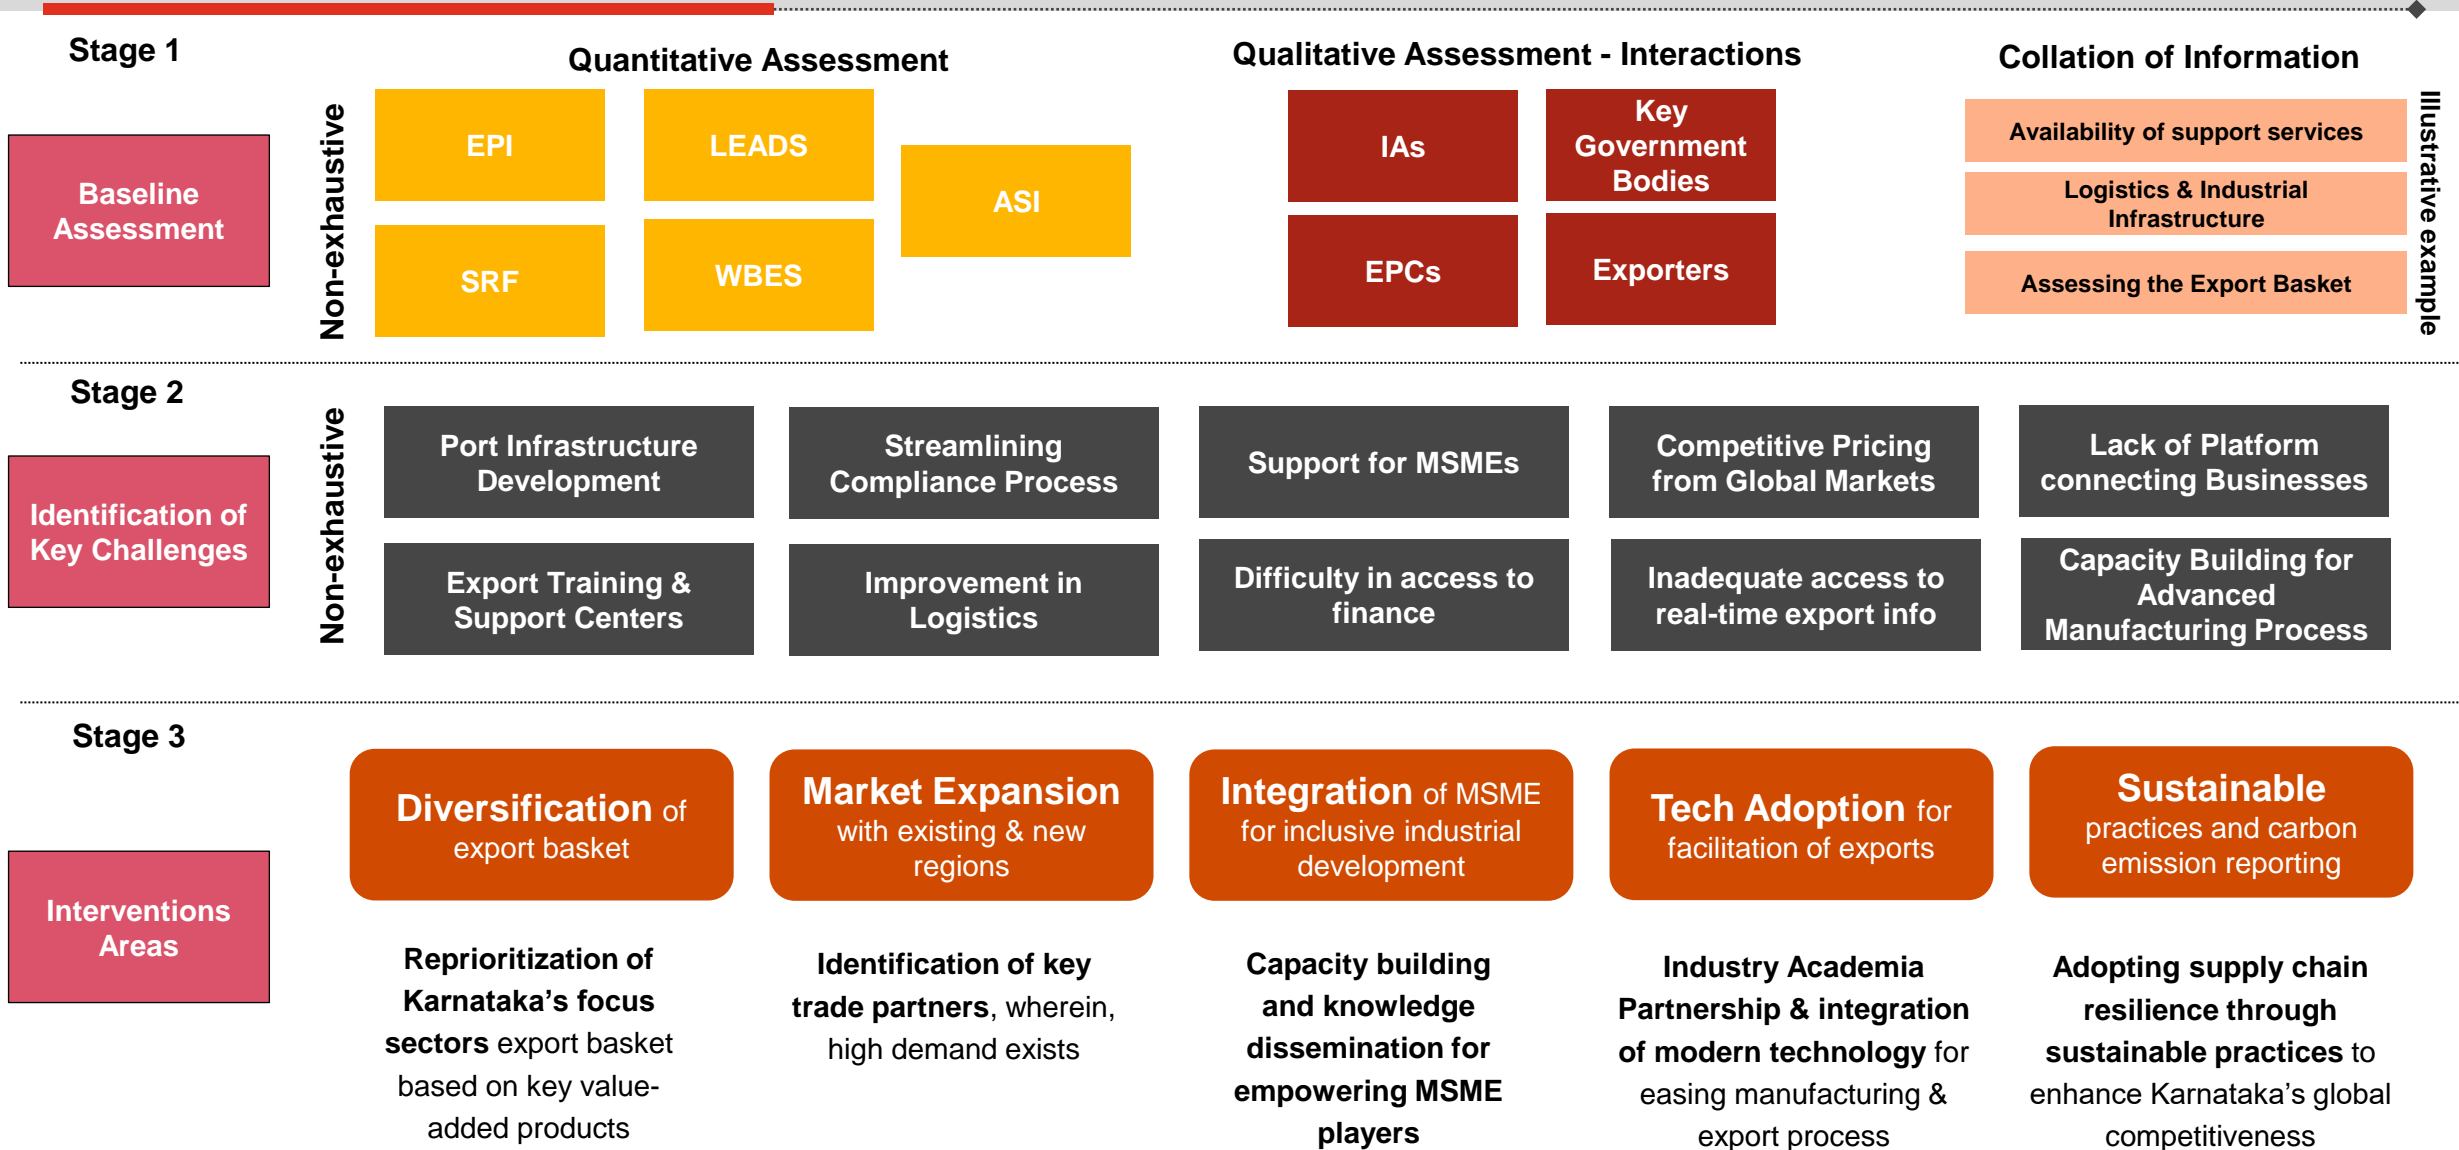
Stage 1

Baseline Assessment

Non-exhaustive

Quantitative Assessment

EPI

LEADS

ASI

SRF

WBES

Qualitative Assessment - Interactions

IAs

Key Government Bodies

EPCs

Exporters

Collation of Information

Availability of support services

Logistics & Industrial Infrastructure

Assessing the Export Basket

Illustrative example

Stage 2

Identification of Key Challenges

Non-exhaustive

Port Infrastructure Development

Streamlining Compliance Process

Support for MSMEs

Competitive Pricing from Global Markets

Lack of Platform connecting Businesses

Export Training & Support Centers

Improvement in Logistics

Difficulty in access to finance

Inadequate access to real-time export info

Capacity Building for Advanced Manufacturing Process

Stage 3

Interventions Areas

Diversification of export basket

Market Expansion with existing & new regions

Integration of MSME for inclusive industrial development

Tech Adoption for facilitation of exports

Sustainable practices and carbon emission reporting

Reprioritization of Karnataka's focus sectors export basket based on key value-added products

Identification of key trade partners, wherein, high demand exists

Capacity building and knowledge dissemination for empowering MSME players

Industry Academia Partnership & integration of modern technology for easing manufacturing & export process

Adopting supply chain resilience through sustainable practices to enhance Karnataka's global competitiveness